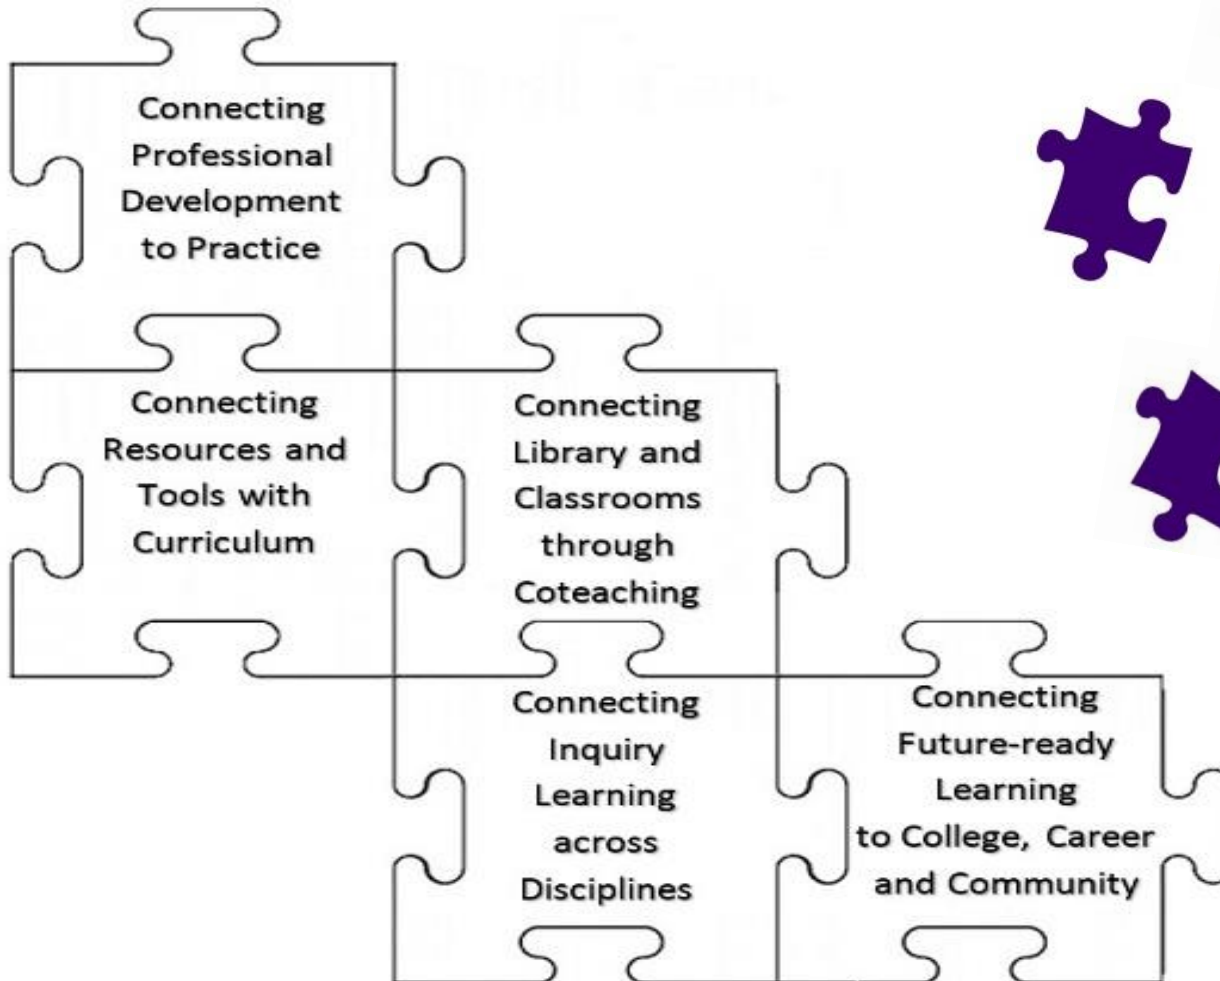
Connecting Professional Development to Practice

Connecting Resources and Tools with Curriculum

Connecting Library and Classrooms through Coteaching

Connecting Inquiry Learning across Disciplines

Connecting Future-ready Learning to College, Career and Community